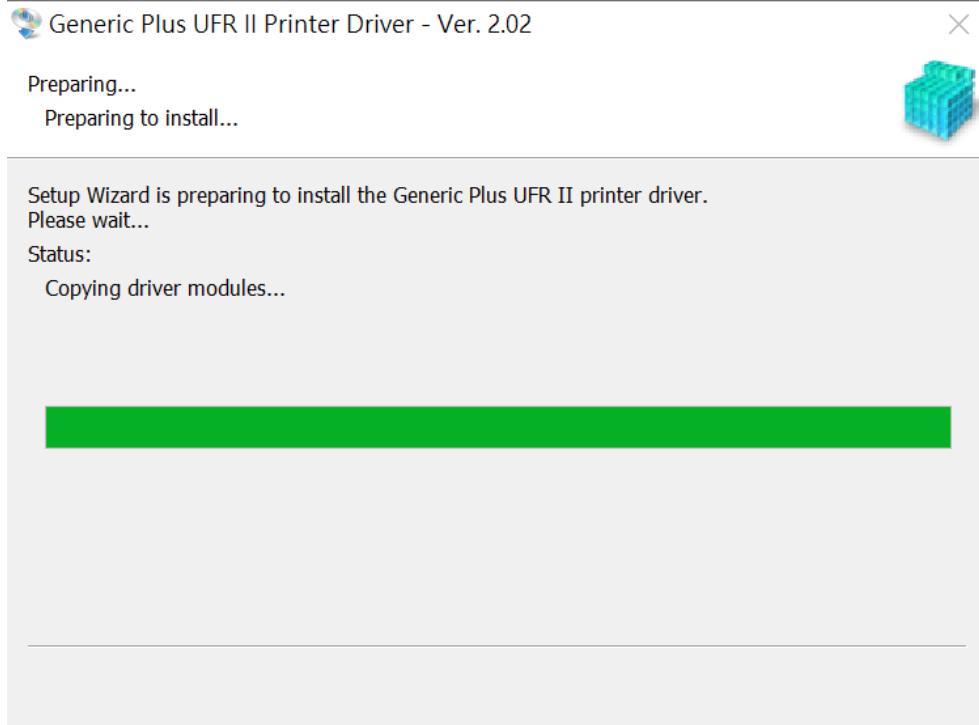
Generic Plus UFR II Printer Driver - Ver. 2.02

Preparing...
Preparing to install...

Setup Wizard is preparing to install the Generic Plus UFR II printer driver.
Please wait...

Status:
Copying driver modules...